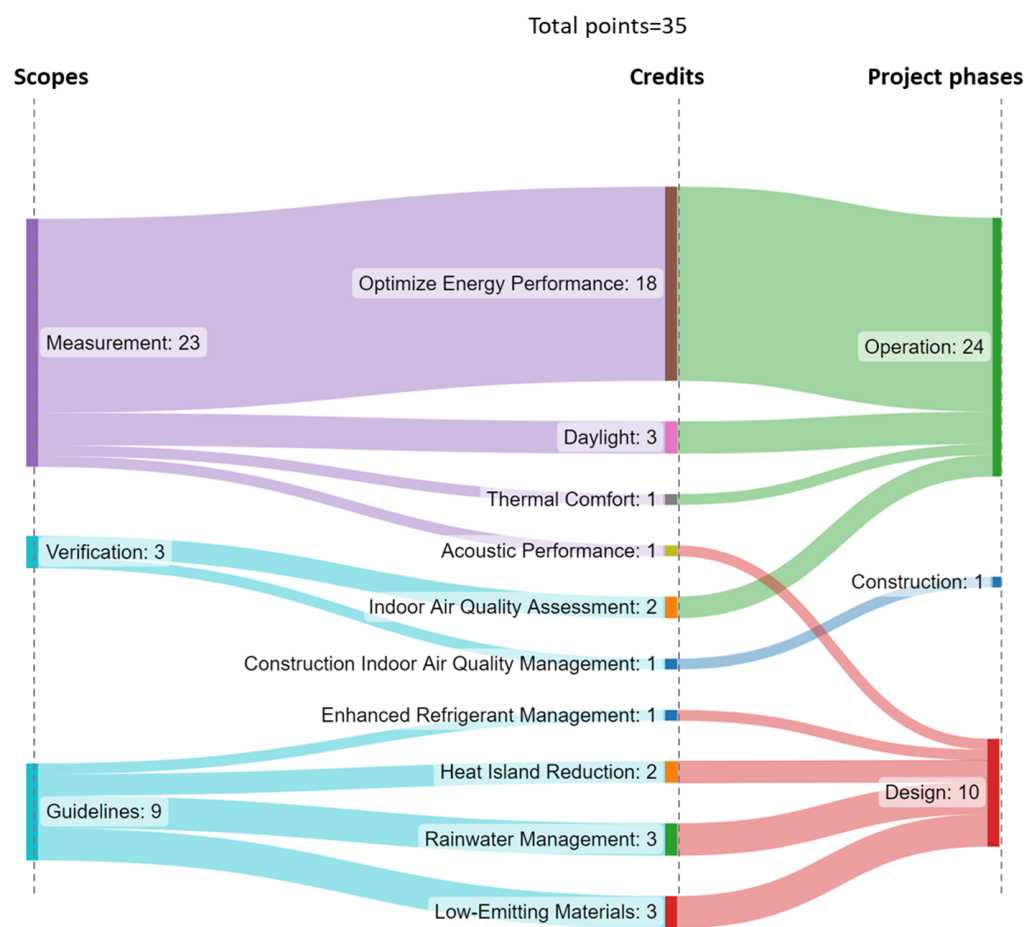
Total points=35

Scopes

Credits

Project phases

Measurement: 23

Verification: 3

Guidelines: 9

Optimize Energy Performance: 18

Daylight: 3

Thermal Comfort: 1

Acoustic Performance: 1

Indoor Air Quality Assessment: 2

Construction Indoor Air Quality Management: 1

Enhanced Refrigerant Management: 1

Heat Island Reduction: 2

Rainwater Management: 3

Low-Emitting Materials: 3

Operation: 24

Construction: 1

Design: 10